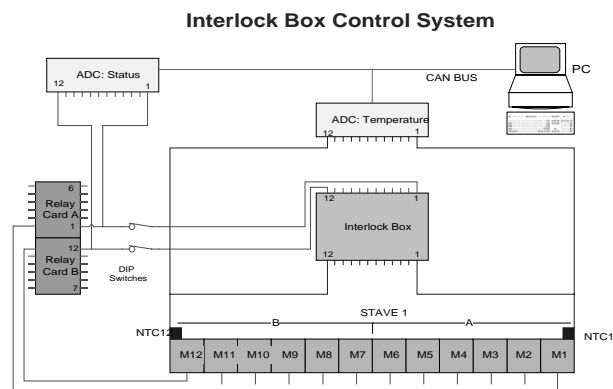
Interlock Box Control System

ADC: Status
12
1

CAN BUS

PC

ADC: Temperature
12
1

6
Relay Card A
1

12
Relay Card B
7

DIP Switches

12
1
Interlock Box
12
1

STAVE 1
B
A

NTC12
NTC1

| M12 | M11 | M10 | M9 | M8 | M7 | M6 | M5 | M4 | M3 | M2 | M1 |
|---|---|---|---|---|---|---|---|---|---|---|---|